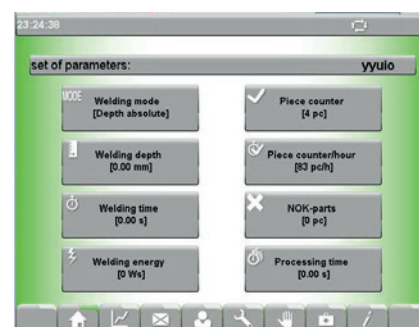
23:24:38

set of parameters: yyulo

MODE Welding mode [Depth absolute]

Piece counter [4 pc]

Welding depth [0.00 mm]

Piece counter/hour [83 pc/h]

Welding time [0.00 s]

NOK-parts [0 pc]

Welding energy [0 Ws]

Processing time [0.00 s]